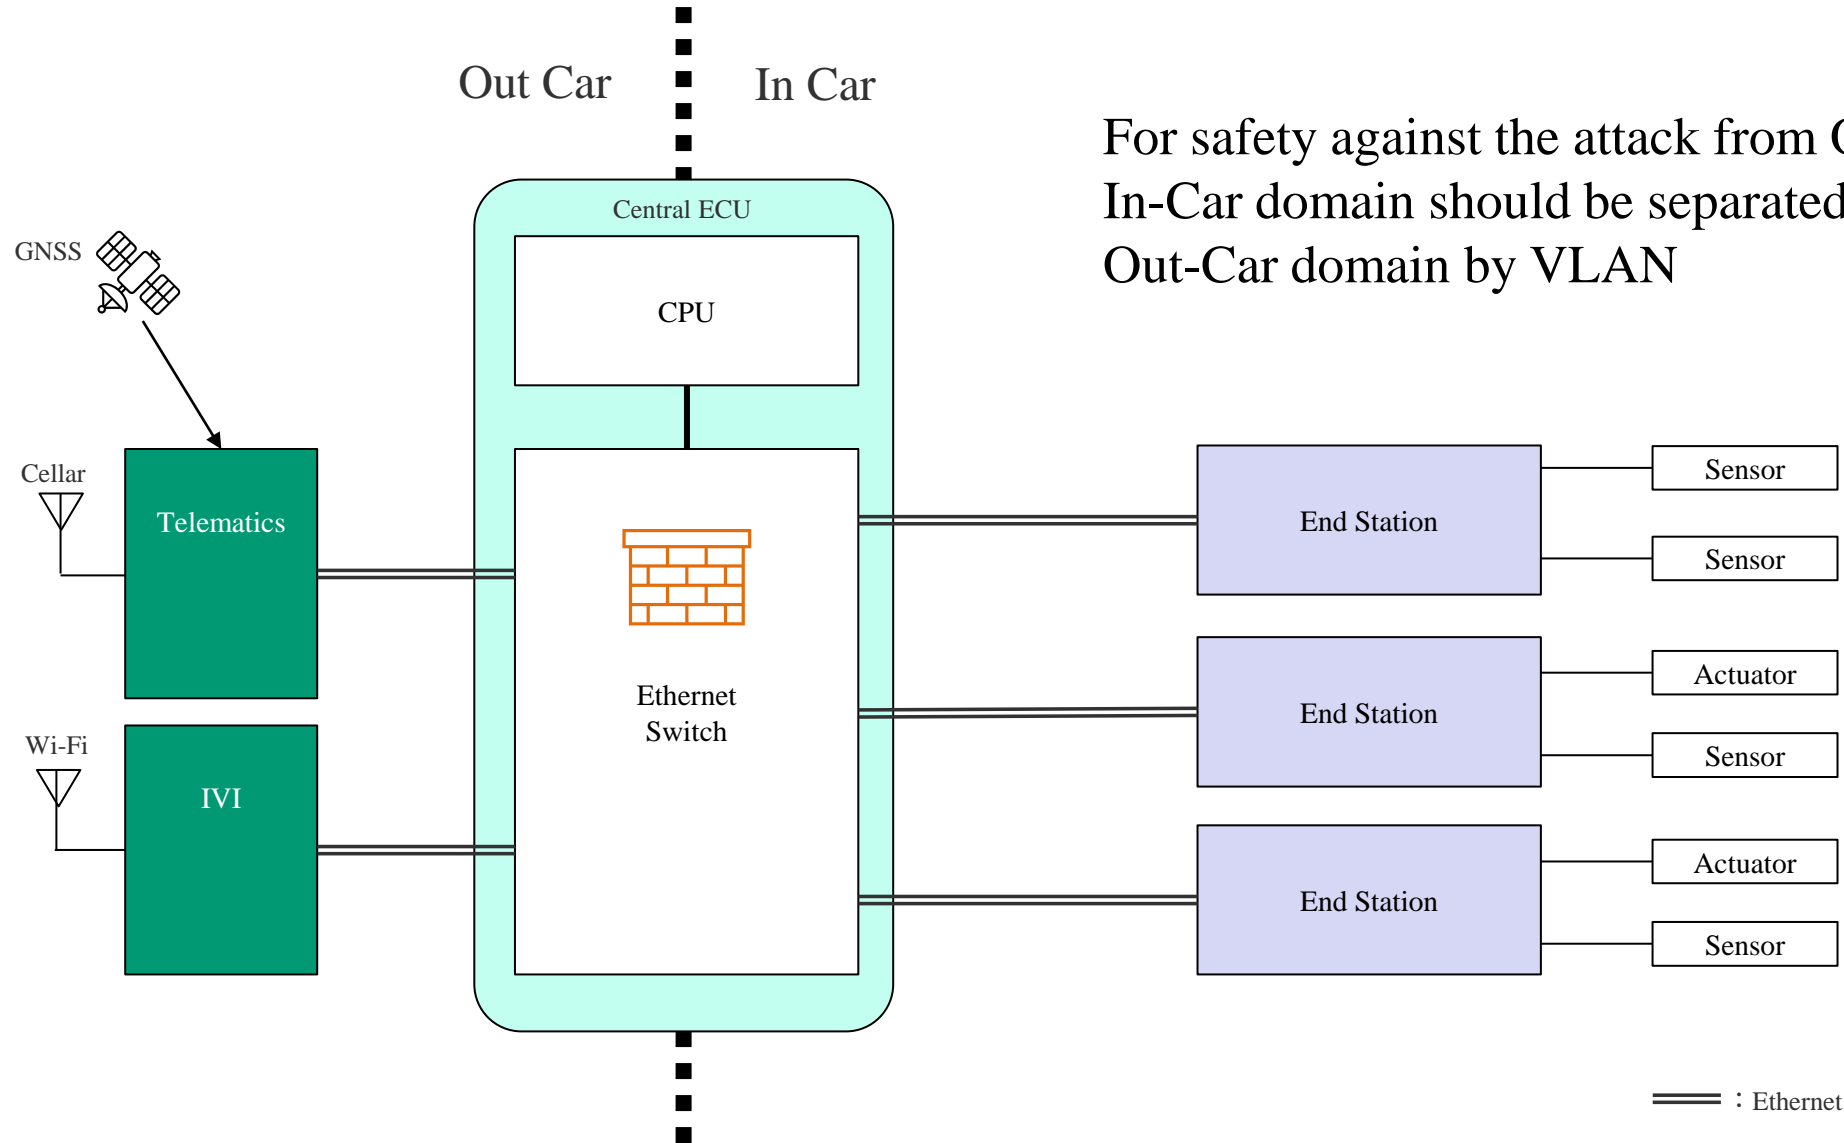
Out Car

In Car

For safety against the attack from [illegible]
In-Car domain should be separated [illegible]
Out-Car domain by VLAN

Central ECU

CPU

GNSS

Cellar

Telematics

Wi-Fi

IVI

Ethernet Switch

End Station

Sensor

Sensor

End Station

Actuator

Sensor

End Station

Actuator

Sensor

: Ethernet